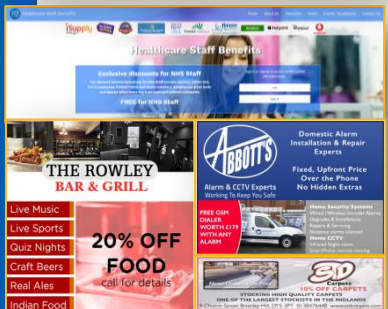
Healthcare Staff Benefits

Home About Us Discounts News Events Newsletters Contact Us

Healthcare Staff Benefits

Exclusive discounts for NHS Staff

FREE for NHS Staff

THE ROWLEY
BAR & GRILL

Live Music
Live Sports
Quiz Nights
Craft Beers
Real Ales
Indian Food

20% OFF
FOOD
call for details

ABBOTT'S

Alarm & CCTV Experts
Working To Keep You Safe

Domestic Alarm Installation & Repair Experts

Fixed, Upfront Price
Over the Phone
No Hidden Extras

FREE GSM DIALER WORTH £179 WITH ANY ALARM

Home Security Systems
Home CCTV

SD Carpets
10% OFF CARPETS
STOCKING HIGH QUALITY CARPETS
ONE OF THE LARGEST STOCKISTS IN THE MIDLANDS